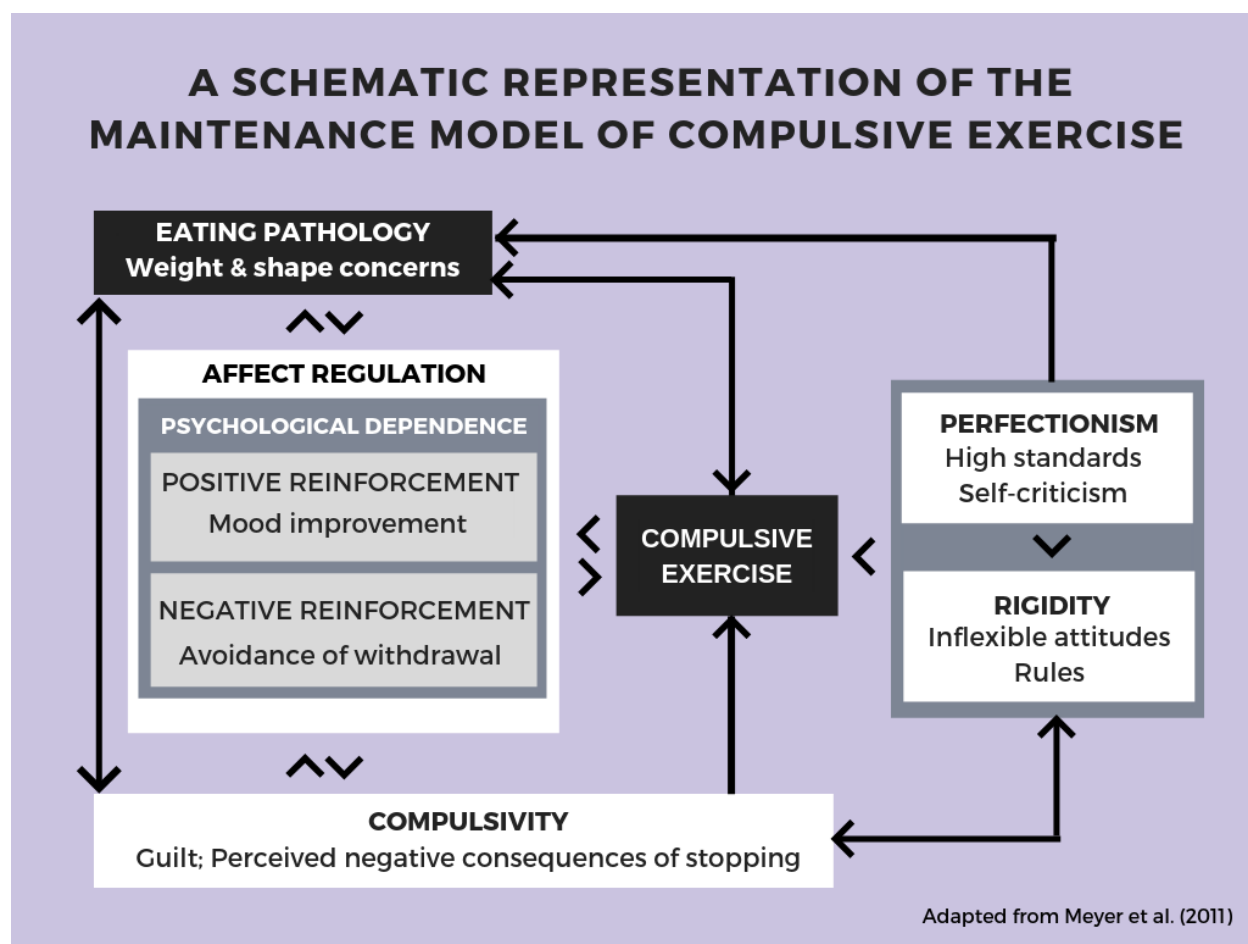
A SCHEMATIC REPRESENTATION OF THE MAINTENANCE MODEL OF COMPULSIVE EXERCISE

EATING PATHOLOGY
Weight & shape concerns

AFFECT REGULATION

PSYCHOLOGICAL DEPENDENCE

POSITIVE REINFORCEMENT
Mood improvement

NEGATIVE REINFORCEMENT
Avoidance of withdrawal

COMPULSIVE EXERCISE

PERFECTIONISM
High standards
Self-criticism

RIGIDITY
Inflexible attitudes
Rules

COMPULSIVITY
Guilt; Perceived negative consequences of stopping

Adapted from Meyer et al. (2011)